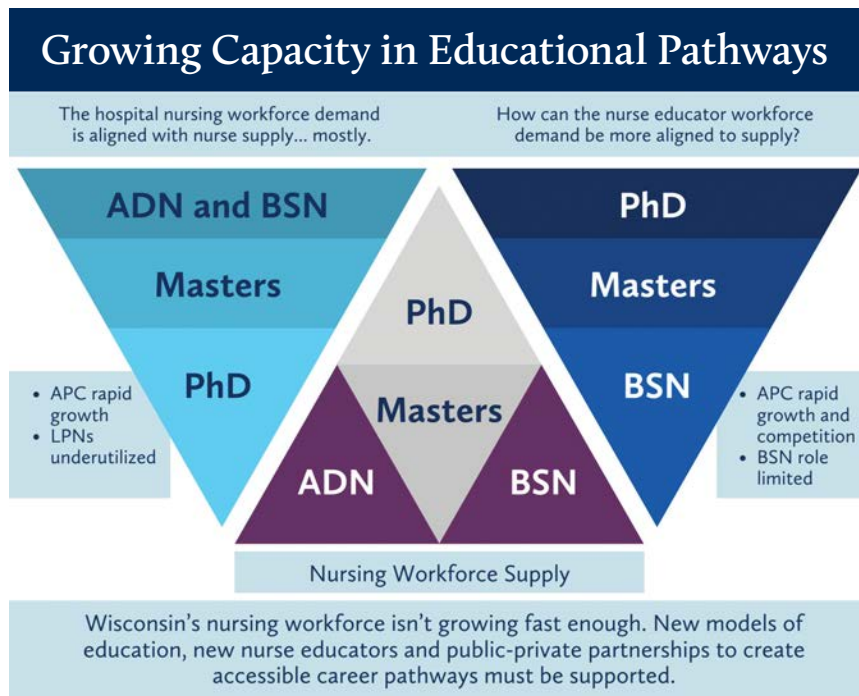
Growing Capacity in Educational Pathways

The hospital nursing workforce demand is aligned with nurse supply... mostly.

How can the nurse educator workforce demand be more aligned to supply?

ADN and BSN

Masters

PhD

• APC rapid growth
• LPNs underutilized

PhD

Masters

ADN

BSN

PhD

Masters

BSN

• APC rapid growth and competition
• BSN role limited

Nursing Workforce Supply

Wisconsin's nursing workforce isn't growing fast enough. New models of education, new nurse educators and public-private partnerships to create accessible career pathways must be supported.